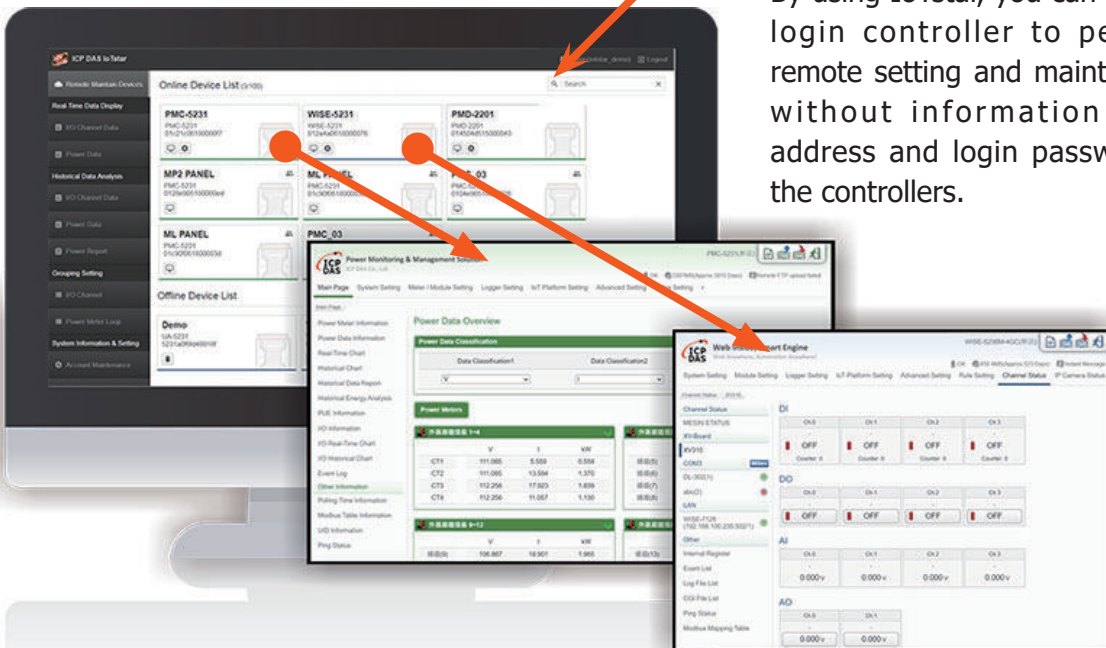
By using IoTstar, you can login controller to perform remote setting and maintenance without information of IP address and login password of the controllers.

ICP DAS IoTstar

Remote Maintain Devices
Real Time Data Display
I/O Channel Data
Power Data
Historical Data Analysis
I/O Channel Data
Power Data
Power Report
Grouping Setting
I/O Channel
Power Meter Loop
System Information & Setting
Account Maintenance

Online Device List
Search

PMC-5231
WISE-5231
PMD-2201
MP2 PANEL
PMC-5231
ML PANEL
PMC_03
ML PANEL
PMC-5231
PMC_03

Offline Device List
Demo

Power Monitoring & Management Solution
ICP DAS Co., Ltd.
Main Page
System Setting
Meter / Module Setting
Logger Setting
IoT Platform Setting
Advanced Setting

Power Meter Information
Power Data Information
Real-Time Chart
Historical Chart
Historical Data Report
Historical Energy Analysis
PUE Information
I/O Information
I/O Real-Time Chart
I/O Historical Chart
Event Log
Other Information
Polling Time Information
Modbus Table Information
UID Information
Ping Status

Power Data Overview
Power Data Classification
Data Classification1
Data Classification2
Power Meters

| | V | I | kW |
|---|---|---|---|
| CT1 | 111.065 | 5.559 | 0.559 |
| CT2 | 111.065 | 13.594 | 1.370 |
| CT3 | 112.256 | 17.923 | 1.839 |
| CT4 | 112.256 | 11.057 | 1.130 |

| | V | I | kW |
|---|---|---|---|
| | 106.867 | 18.901 | 1.965 |

Web Inside Smart Engine
System Setting
Module Setting
Logger Setting
IoT Platform Setting
Advanced Setting
Rule Setting
Channel Status
IP Camera Status

Channel Status
MESIN STATUS
XV-Board
XV310
COM3
DL-302(1)
abc(2)
LAN
WISE-7126
Other
Internal Register
Event List
Log File List
CGI File List
Ping Status
Modbus Mapping Table

DI
| Ch.0 | Ch.1 | Ch.2 | Ch.3 |
|---|---|---|---|
| OFF | OFF | OFF | OFF |
| Counter: 0 | Counter: 0 | Counter: 0 | Counter: 0 |

DO
| Ch.0 | Ch.1 | Ch.2 | Ch.3 |
|---|---|---|---|
| OFF | OFF | OFF | OFF |

AI
| Ch.0 | Ch.1 | Ch.2 | Ch.3 |
|---|---|---|---|
| 0.000 v | 0.000 v | 0.000 v | 0.000 v |

AO
| Ch.0 | Ch.1 |
|---|---|
| 0.000 v | 0.000 v |